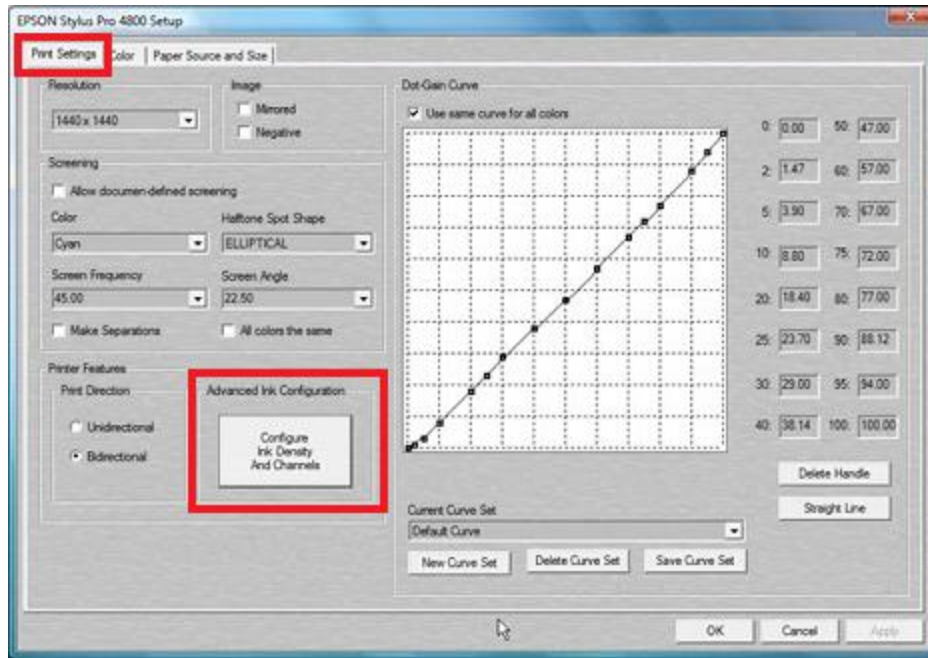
EPSON Stylus Pro 4800 Setup

Print Settings | Color | Paper Source and Size

Resolution
1440 x 1440

Image
Mirrored
Negative

Screening
Allow documen-defined screening

Color
Cyan

Halftone Spot Shape
ELLIPTICAL

Screen Frequency
45.00

Screen Angle
22.50

Make Separations
All colors the same

Printer Features
Print Direction
Unidirectional
Bidirectional

Advanced Ink Configuration
Configure Ink Density And Channels

Dot-Gain Curve
Use same curve for all colors

| | | | |
|---|---|---|---|
| 0: | 0.00 | 50: | 47.00 |
| 2: | 1.47 | 60: | 57.00 |
| 5: | 3.90 | 70: | 67.00 |
| 10: | 8.80 | 75: | 72.00 |
| 20: | 18.40 | 80: | 77.00 |
| 25: | 23.70 | 90: | 88.12 |
| 30: | 29.00 | 95: | 94.00 |
| 40: | 38.14 | 100: | 100.00 |

Delete Handle
Straight Line

Current Curve Set
Default Curve

New Curve Set
Delete Curve Set
Save Curve Set

OK
Cancel
Apply